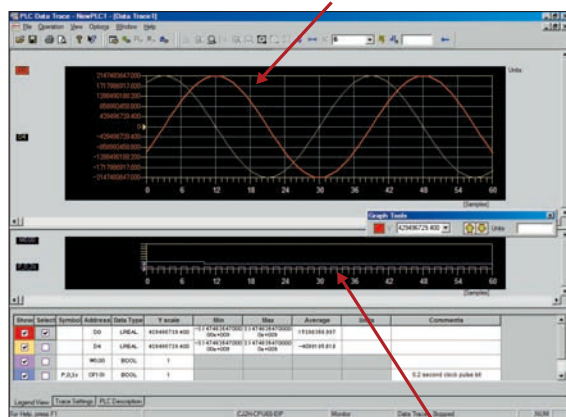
PLC Data Trace - NewPLC1 - [Data Trace1]

File Operation View Options Window Help

D0

D4

2147483647.000
1717986917.600
1288490188.200
858993458.800
429496729.400
0
-429496729.400
-858993458.800
-1288490188.200
-1717986917.600
-2147483647.000

Units

0 6 12 18 24 30 36 42 48 54 60

[Samples]

Graph Tools

429496729.400

Units

W0.00

P_0_2s

| Show | Select | Symbol | Address | Data Type | Y scale | Min | Max | Average | Units | Comments |
|---|---|---|---|---|---|---|---|---|---|---|
| ☑ | ☑ | | D0 | LREAL | 429496729.400 | -2.147483647000 00e+009 | 2.147483647000 0e+009 | -1.5109385.937 | | |
| ☑ | ☐ | | D4 | LREAL | 429496729.400 | -2.147483647000 00e+009 | 2.147483647000 0e+009 | -40891.05.918 | | |
| ☑ | ☐ | | W0.00 | BOOL | 1 | | | | | |
| ☑ | ☐ | P_0_2s | CF100 | BOOL | 1 | | | | | 0.2 second clock pulse bit |

Legend View | Trace Settings | PLC Description

For Help, press F1 | CJ2H-CPU68-EIP | Monitor | Data Tracing Stopped | NUM